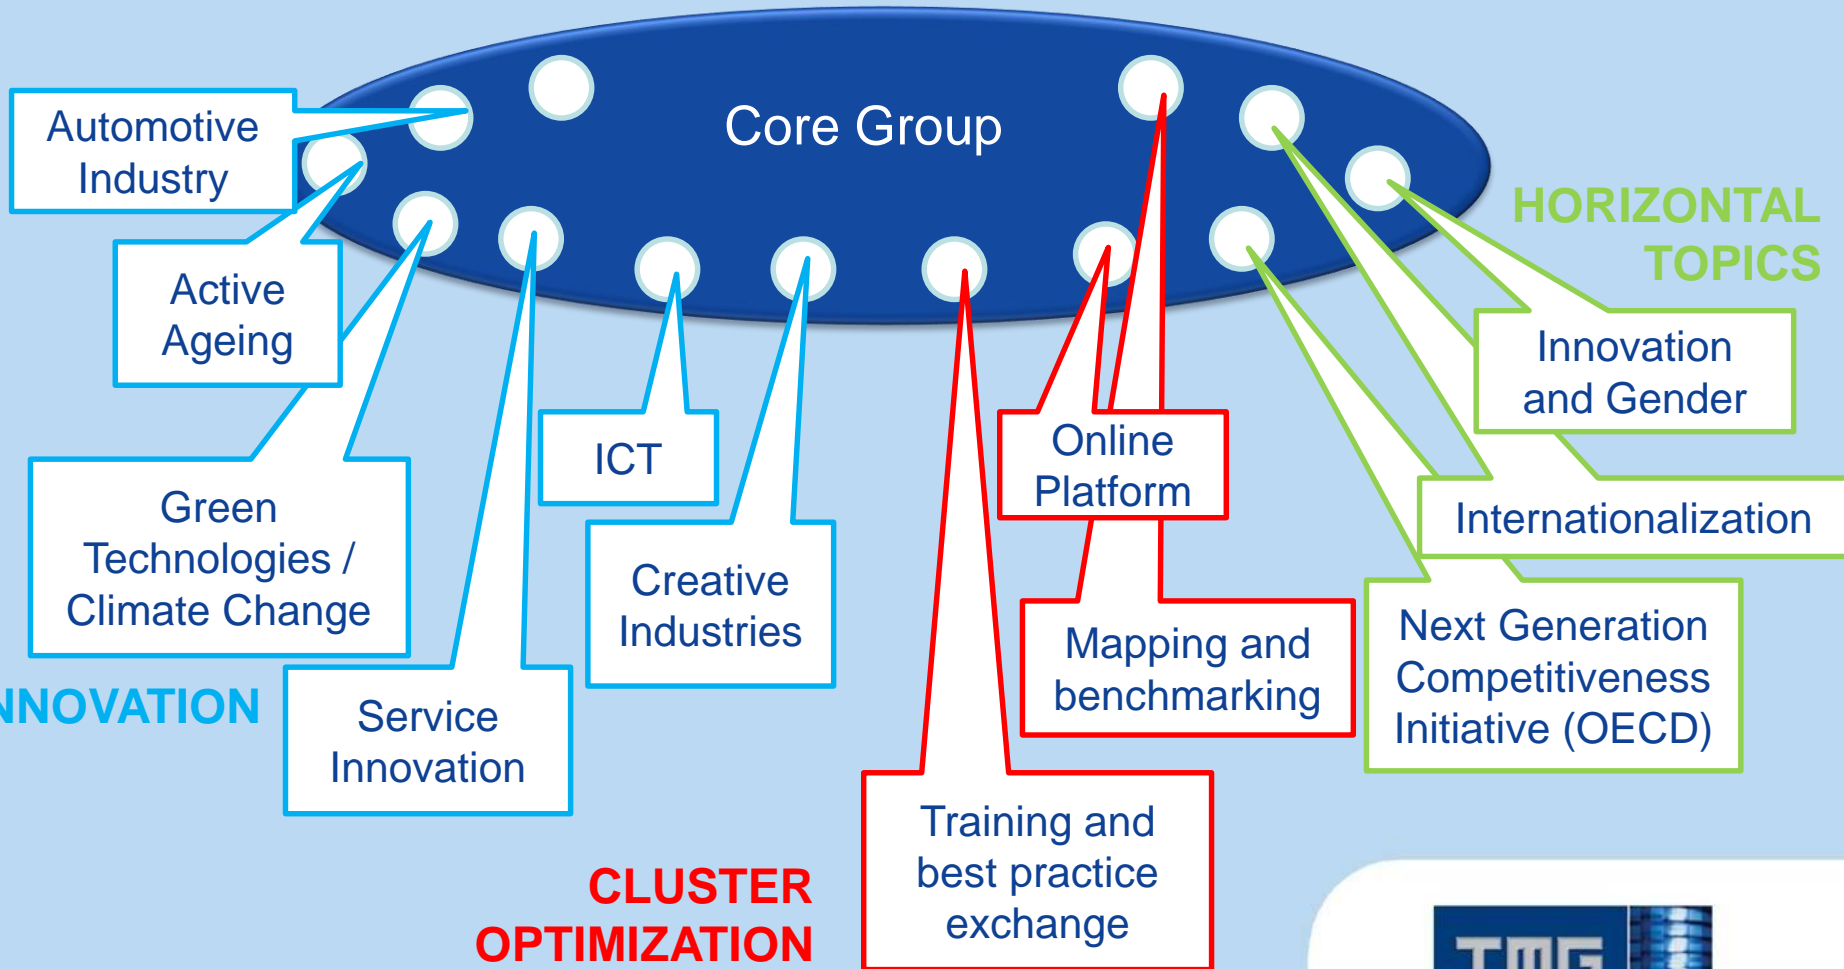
Core Group

Automotive Industry

Active Ageing

Green Technologies / Climate Change

Service Innovation

ICT

Creative Industries

NNOVATION

Online Platform

Mapping and benchmarking

Training and best practice exchange

CLUSTER OPTIMIZATION

HORIZONTAL TOPICS

Innovation and Gender

Internationalization

Next Generation Competitiveness Initiative (OECD)

TMG